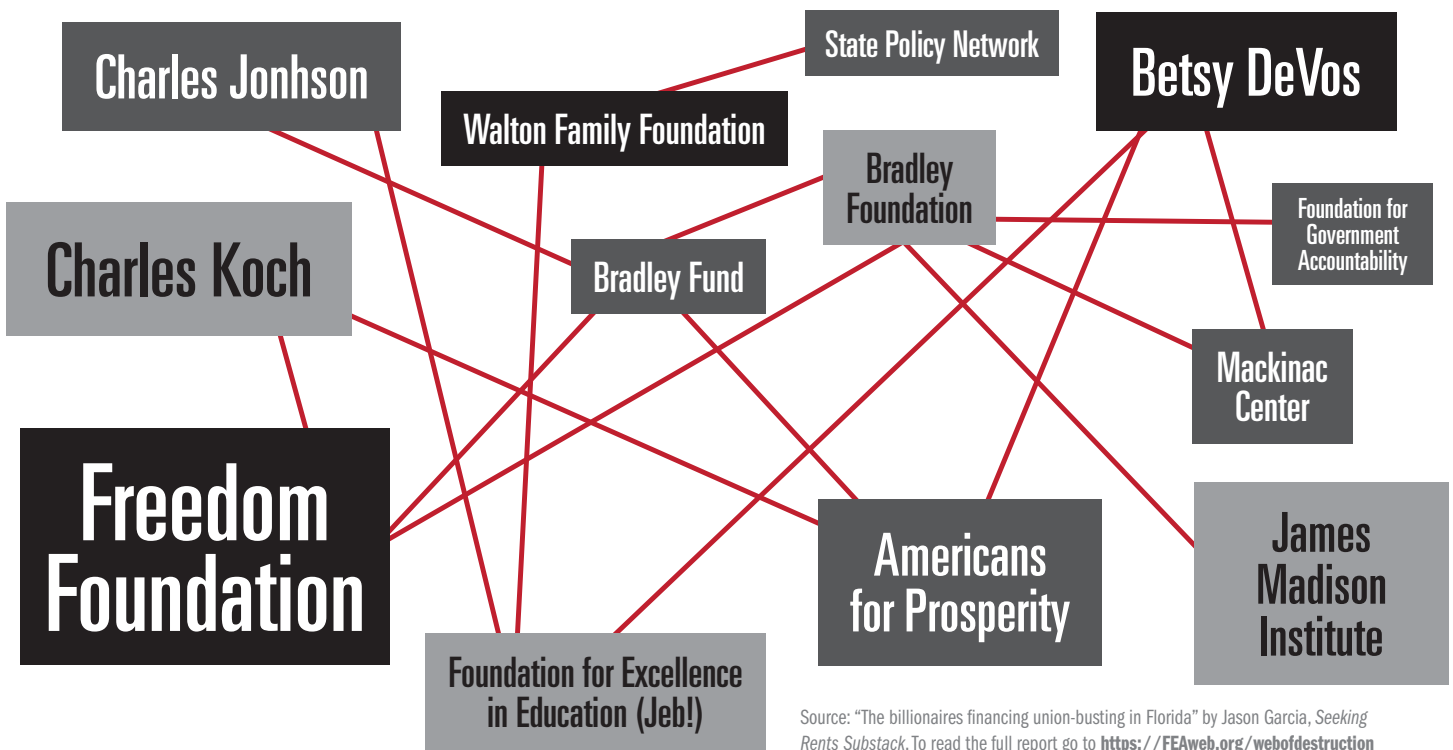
Charles Jonhson

State Policy Network

Walton Family Foundation

Betsy DeVos

Bradley Foundation

Charles Koch

Foundation for Government Accountability

Bradley Fund

Mackinac Center

Freedom Foundation

Americans for Prosperity

James Madison Institute

Foundation for Excellence in Education (Jeb!)

Source: "The billionaires financing union-busting in Florida" by Jason Garcia, *Seeking Rents Substack*. To read the full report go to **https://FEAweb.org/webofdestruction**